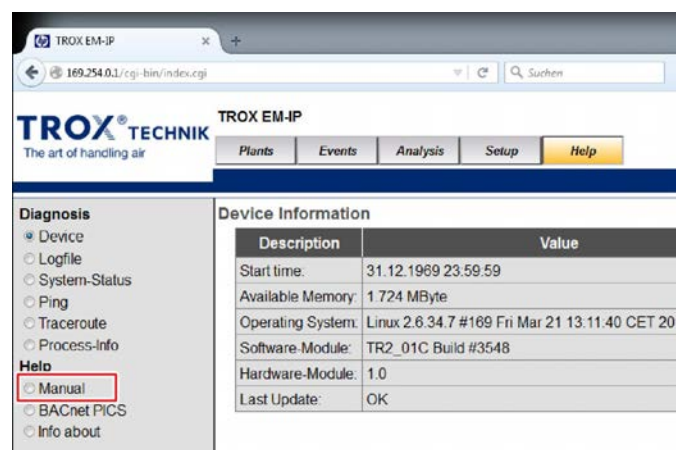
TROX EM-IP ×

169.254.0.1/cgi-bin/index.cgi

Suchen

TROX® TECHNIK
The art of handling air

TROX EM-IP

Plants | Events | Analysis | Setup | Help

Diagnosis
Device
Logfile
System-Status
Ping
Traceroute
Process-Info
Help
Manual
BACnet PICS
Info about

Device Information

| Description | Value |
|---|---|
| Start time: | 31.12.1969 23:59:59 |
| Available Memory: | 1.724 MByte |
| Operating System: | Linux 2.6.34.7 #169 Fri Mar 21 13:11:40 CET 20 |
| Software-Module: | TR2_01C Build #3548 |
| Hardware-Module: | 1.0 |
| Last Update: | OK |